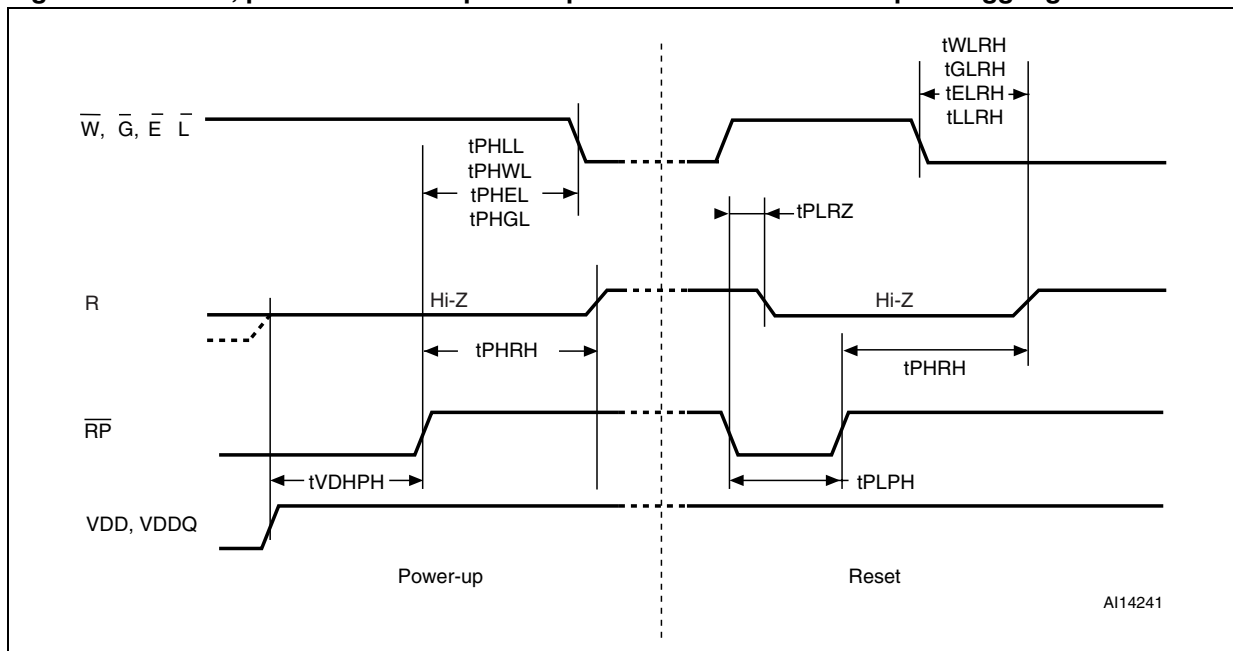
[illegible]

$\overline{W}$, $\overline{G}$, $\overline{E}$ $\overline{L}$

tPHLL
tPHWL
tPHEL
tPHGL

tWLRH
tGLRH
tELRH
tLLRH

tPLRZ

R

Hi-Z

Hi-Z

tPHRH

tPHRH

$\overline{RP}$

tVDHPH

tPLPH

VDD, VDDQ

Power-up

Reset

AI14241